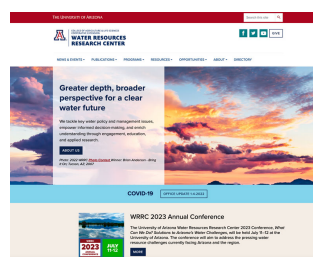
The University of Arizona

Search this site

College of Agriculture & Life Sciences
Cooperative Extension

WATER RESOURCES RESEARCH CENTER

GIVE

NEWS & EVENTS
PUBLICATIONS
PROGRAMS
RESOURCES
OPPORTUNITIES
ABOUT
DIRECTORY

Greater depth, broader perspective for a clear water future

We tackle key water policy and management issues, empower informed decision-making, and enrich understanding through engagement, education, and applied research.

ABOUT US

Photo: 2022 WRRC Photo Contest Winner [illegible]

COVID-19

OFFICE UPDATE 1.4.2022

WRRC 2023 Annual Conference

2023

JULY 11-12

The University of Arizona Water Resources Research Center 2023 Conference, What Can We Do? Solutions to Arizona's Water Challenges, will be held July 11-12 at the University of Arizona. The conference will aim to address the pressing water resource challenges currently facing Arizona and the region.

MORE